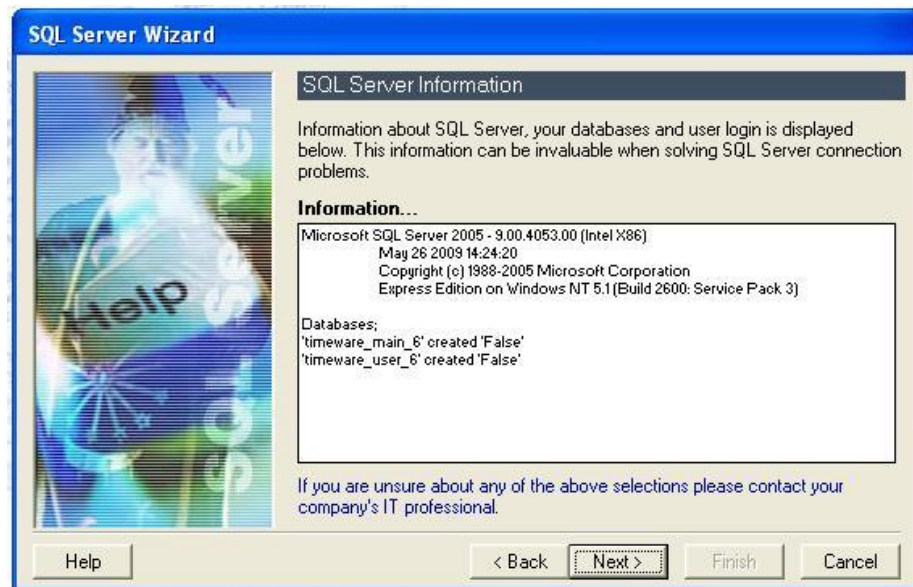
SQL Server Wizard

Help

SQL Server

SQL Server Information

Information about SQL Server, your databases and user login is displayed below. This information can be invaluable when solving SQL Server connection problems.

Information...

Microsoft SQL Server 2005 - 9.00.4053.00 (Intel X86)
May 26 2009 14:24:20
Copyright (c) 1988-2005 Microsoft Corporation
Express Edition on Windows NT 5.1 (Build 2600: Service Pack 3)

Databases;
'timeware_main_6' created 'False'
'timeware_user_6' created 'False'

If you are unsure about any of the above selections please contact your company's IT professional.

Help | < Back | Next > | Finish | Cancel